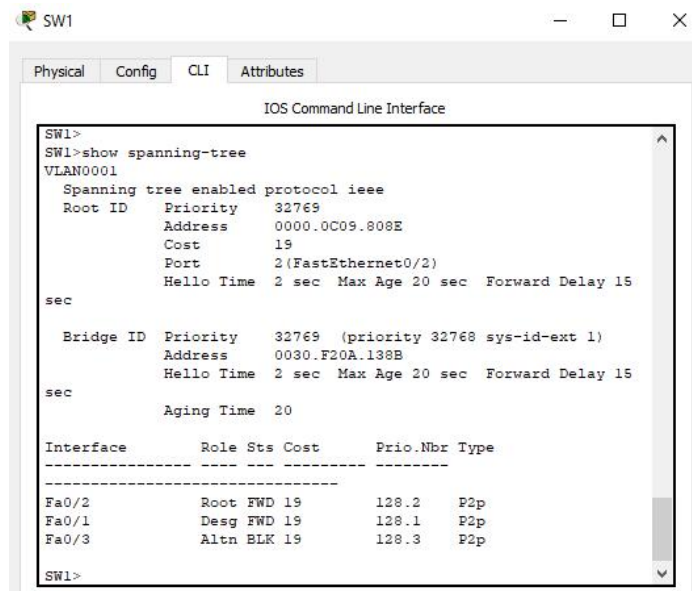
SW1

Physical Config CLI Attributes

IOS Command Line Interface

SW1>
SW1>show spanning-tree
VLAN0001
  Spanning tree enabled protocol ieee
  Root ID    Priority    32769
             Address     0000.0C09.808E
             Cost        19
             Port        2(FastEthernet0/2)
             Hello Time  2 sec  Max Age 20 sec  Forward Delay 15 sec

  Bridge ID  Priority    32769  (priority 32768 sys-id-ext 1)
             Address     0030.F20A.138B
             Hello Time  2 sec  Max Age 20 sec  Forward Delay 15 sec
             Aging Time  20

Interface        Role Sts Cost      Prio.Nbr Type
---------------- ---- --- --------- --------
--------------------------------
Fa0/2            Root FWD 19        128.2    P2p
Fa0/1            Desg FWD 19        128.1    P2p
Fa0/3            Altn BLK 19        128.3    P2p

SW1>